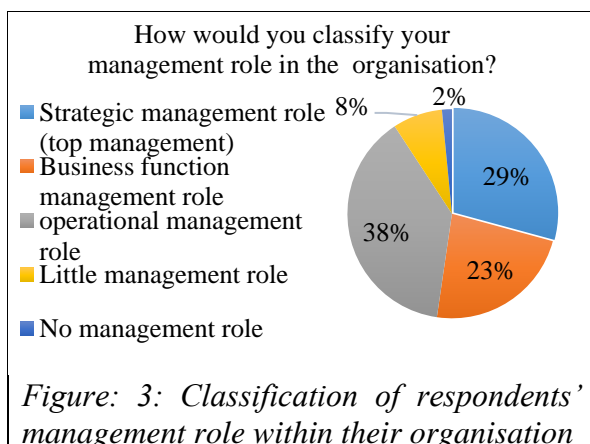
How would you classify your management role in the organisation?

Strategic management role (top management)
Business function management role
operational management role
Little management role
No management role

8%
2%
29%
38%
23%

Figure: 3: Classification of respondents' management role within their organisation